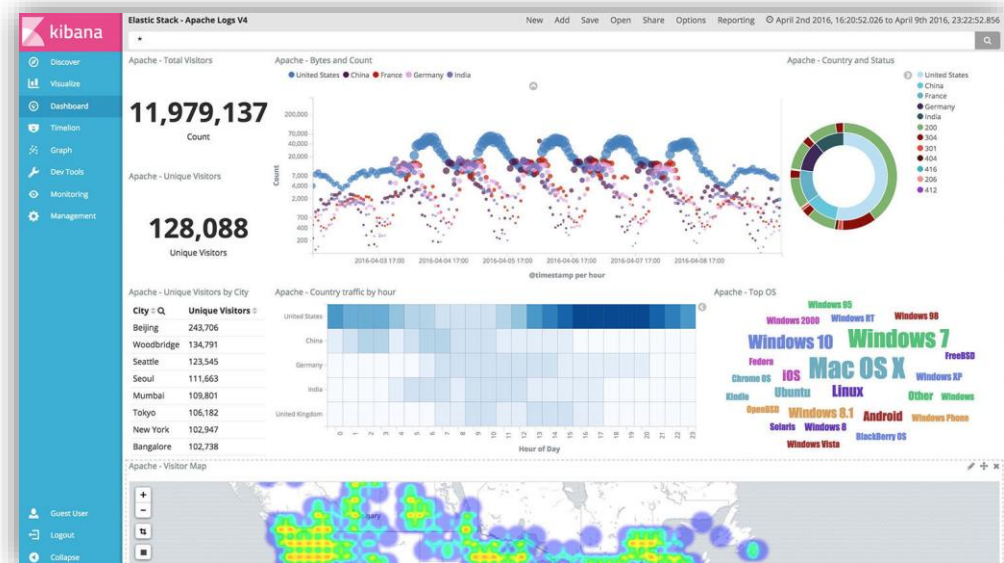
kibana

Discover
Visualize
Dashboard
Timelion
Graph
Dev Tools
Monitoring
Management

Guest User
Logout
Collapse

Elastic Stack - Apache Logs V4

New Add Save Open Share Options Reporting April 2nd 2016, 16:20:52.026 to April 9th 2016, 23:22:52.856

*

Apache - Total Visitors

11,979,137
Count

Apache - Unique Visitors

128,088
Unique Visitors

Apache - Bytes and Count

United States China France Germany India

200,000
70,000
40,000
20,000
7,000
4,000
2,000
700
400
200

Count

2016-04-03 17:00 2016-04-04 17:00 2016-04-05 17:00 2016-04-06 17:00 2016-04-07 17:00 2016-04-08 17:00
@timestamp per hour

Apache - Country and Status

United States
China
France
Germany
India
200
304
301
404
416
206
412

Apache - Unique Visitors by City

| City | Unique Visitors |
|---|---|
| Beijing | 243,706 |
| Woodbridge | 134,791 |
| Seattle | 123,545 |
| Seoul | 111,663 |
| Mumbai | 109,801 |
| Tokyo | 106,182 |
| New York | 102,947 |
| Bangalore | 102,738 |

Apache - Country traffic by hour

United States
China
Germany
India
United Kingdom

0 1 2 3 4 5 6 7 8 9 10 11 12 13 14 15 16 17 18 19 20 21 22 23
Hour of Day

Apache - Top OS

Windows 95 Windows 2000 Windows RT Windows 98 Windows 10 Windows 7 Fedora FreeBSD Chrome OS iOS Mac OS X Windows XP Ubuntu Linux Kindle Other Windows OpenBSD Windows 8.1 Android Windows Phone Solaris Windows 8 BlackBerry OS Windows Vista

Apache - Visitor Map